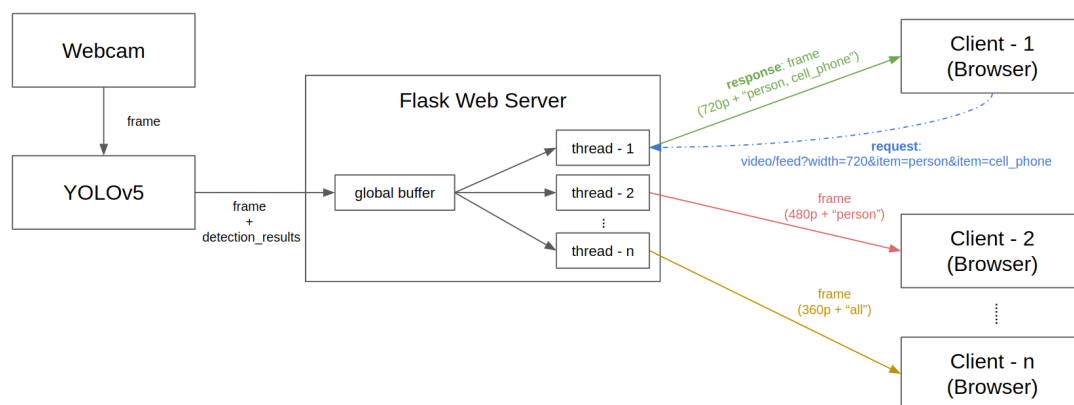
Webcam

frame

YOLOv5

frame
+
detection_results

Flask Web Server

global buffer

thread - 1

thread - 2

⋮

thread - n

response: frame
(720p + “person, cell_phone”)

Client - 1
(Browser)

request:
video/feed?width=720&item=person&item=cell_phone

frame
(480p + “person”)

Client - 2
(Browser)

frame
(360p + “all”)

⋮

Client - n
(Browser)